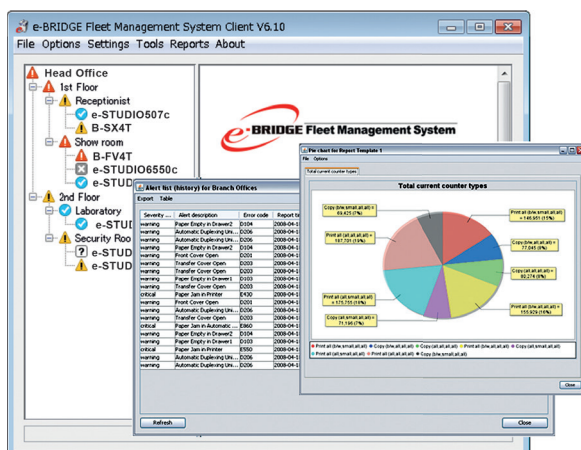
e-BRIDGE Fleet Management System Client V6.10

File Options Settings Tools Reports About

Head Office
1st Floor
Receptionist
e-STUDIO507c
B-SX4T
Show room
B-FV4T
e-STUDIO6550c
e-STUD
2nd Floor
Laboratory
e-STUD
Security Roo
e-STUD
e-STUD

e-BRIDGE Fleet Management System

Alert list (history) for Branch Offices
Export Table

| Severity ... | Alert description | Error code | Report tin |
|---|---|---|---|
| warning | Paper Empty in Drawer2 | D104 | 2008-04-1 |
| warning | Automatic Duplexing Uni... | D206 | 2008-04-1 |
| warning | Paper Empty in Drawer2 | D104 | 2008-04-1 |
| warning | Front Cover Open | D201 | 2008-04-1 |
| warning | Transfer Cover Open | D203 | 2008-04-1 |
| warning | Transfer Cover Open | D203 | 2008-04-1 |
| warning | Paper Empty in Drawer1 | D103 | 2008-04-1 |
| warning | Transfer Cover Open | D203 | 2008-04-1 |
| critical | Paper Jam in Printer | E430 | 2008-04-1 |
| warning | Front Cover Open | D201 | 2008-04-1 |
| warning | Automatic Duplexing Uni... | D206 | 2008-04-1 |
| warning | Transfer Cover Open | D203 | 2008-04-1 |
| critical | Paper Jam in Automatic ... | E860 | 2008-04-1 |
| warning | Paper Empty in Drawer2 | D104 | 2008-04-1 |
| warning | Paper Empty in Drawer1 | D103 | 2008-04-1 |
| critical | Paper Jam in Printer | E550 | 2008-04-1 |
| warning | Automatic Duplexing Uni... | D206 | 2008-04-1 |
| warning | Automatic Duplexing Uni... | D206 | 2008-04-1 |

Refresh
Close

Pie chart for Report Template 1
File Options
Total current counter types

Total current counter types

Copy (b/w,small,all,all) = 69,425 (7%)
Print (all,small,all,all) = 187,701 (19%)
Print (b/w,small,all,all) = 146,951 (15%)
Copy (b/w,small,all,all) = 77,045 (8%)
Copy (all,small,all,all) = 80,274 (8%)
Print (all,small,all,all) = 175,755 (18%)
Print (b/w,small,all,all) = 155,929 (16%)
Copy (all,small,all,all) = 71,196 (7%)

Print (all,small,all,all) Print (b/w,small,all,all) Copy (b/w,all,all,all) Copy (all,all,all,all) Print (all,small,all,all) Print (b/w,small,all,all) Copy (b/w,small,all,all) Copy (all,small,all,all)

Close